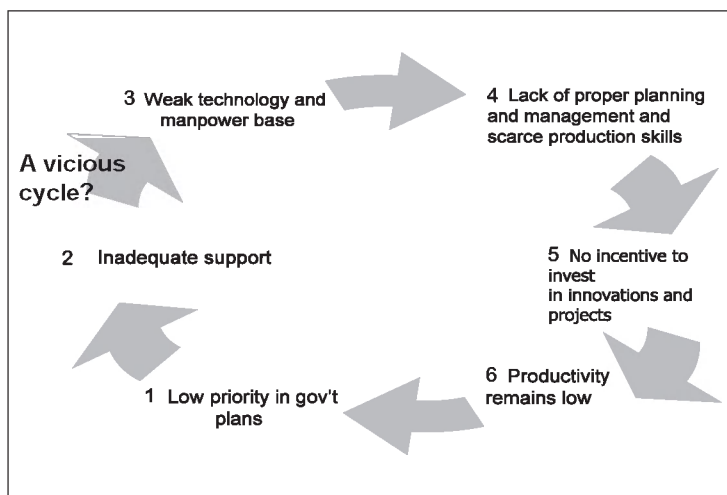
A vicious cycle?

3 Weak technology and manpower base

4 Lack of proper planning and management and scarce production skills

5 No incentive to invest in innovations and projects

6 Productivity remains low

1 Low priority in gov't plans

2 Inadequate support